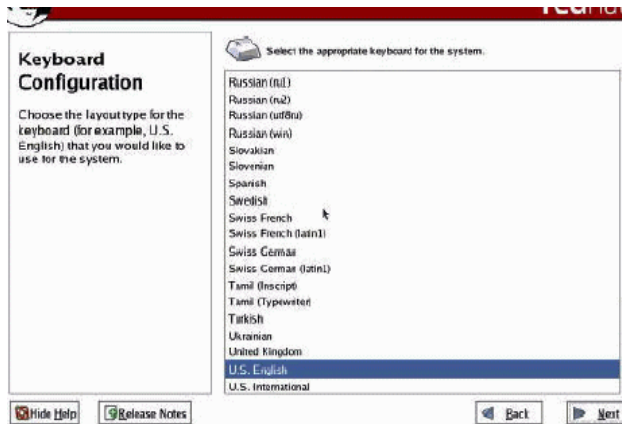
Keyboard Configuration

Choose the layout type for the keyboard (for example, U.S. English) that you would like to use for the system.

Select the appropriate keyboard for the system.

Russian (ru1)
Russian (ru2)
Russian (utf8ru)
Russian (win)
Slovakian
Slovenian
Spanish
Swedish
Swiss French
Swiss French (latin1)
Swiss German
Swiss German (latin1)
Tamil (Inscript)
Tamil (Typewriter)
Turkish
Ukrainian
United Kingdom
U.S. English
U.S. International

Hide Help
Release Notes
Back
Next